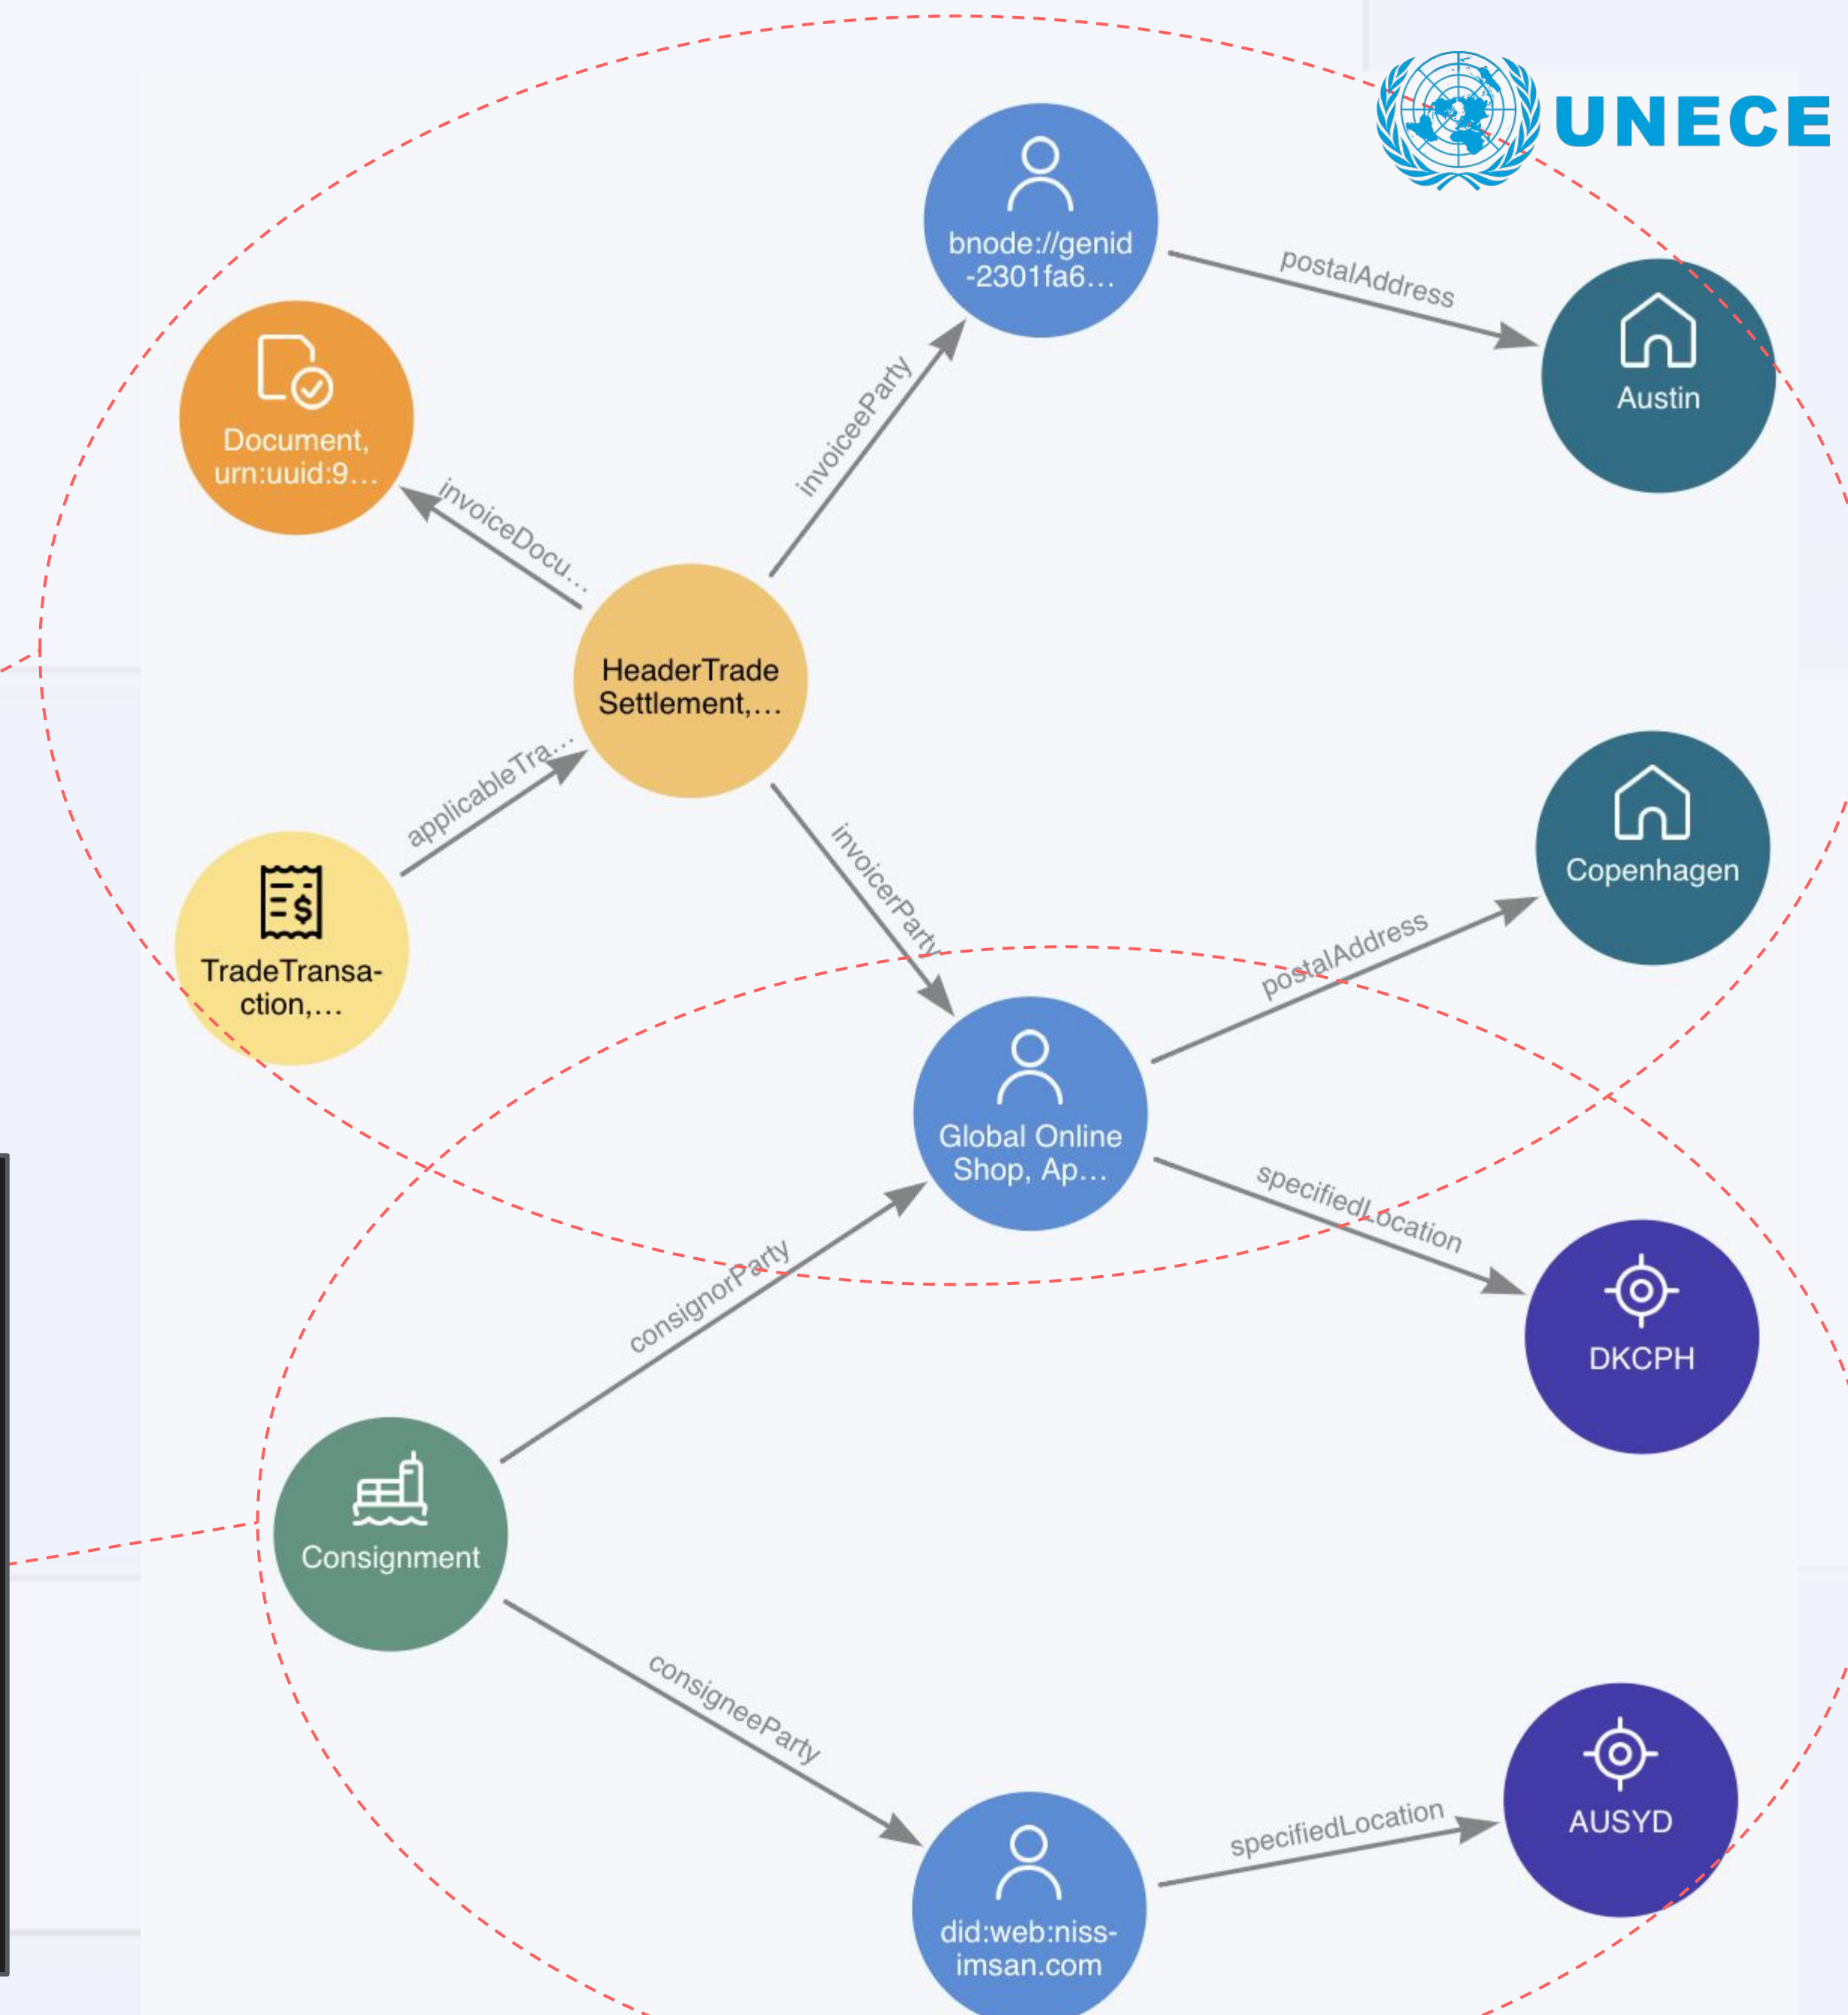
UNECE

bnode://genid -2301fa6…

postalAddress

Austin

Document, urn:uuid:9…

invoiceParty

invoiceDocu…

HeaderTrade Settlement,…

applicableTra…

invoicerParty

Copenhagen

TradeTransaction,…

postalAddress

Global Online Shop, Ap…

specifiedLocation

DKCPH

consignorParty

Consignment

consigneeParty

AUSYD

specifiedLocation

did:web:nissimsan.com